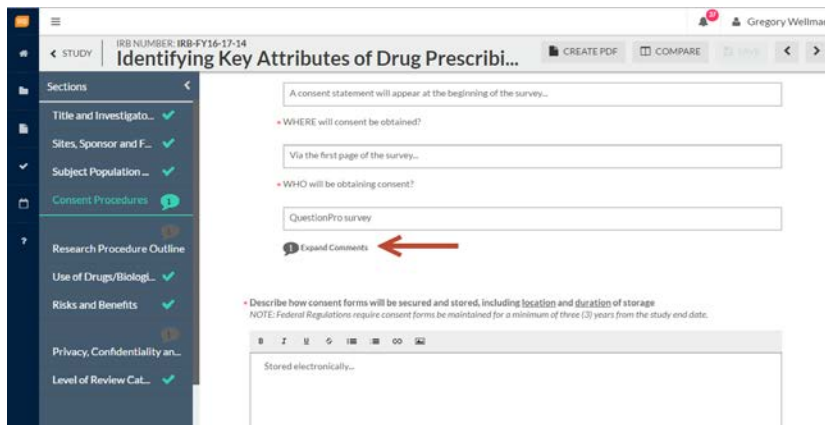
≡

Gregory Wellma

< STUDY

IRB NUMBER: IRB-FY16-17-14

Identifying Key Attributes of Drug Prescribi...

CREATE PDF

COMPARE

SAVE

Sections

Title and Investigato...

Sites, Sponsor and F...

Subject Population...

Consent Procedures

Research Procedure Outline

Use of Drugs/Biologi...

Risks and Benefits

Privacy, Confidentiality an...

Level of Review Cat...

A consent statement will appear at the beginning of the survey...

• WHERE will consent be obtained?

Via the first page of the survey...

• WHO will be obtaining consent?

QuestionPro survey

Expand Comments

• Describe how consent forms will be secured and stored, including location and duration of storage

NOTE: Federal Regulations require consent forms be maintained for a minimum of three (3) years from the study end date.

Stored electronically...